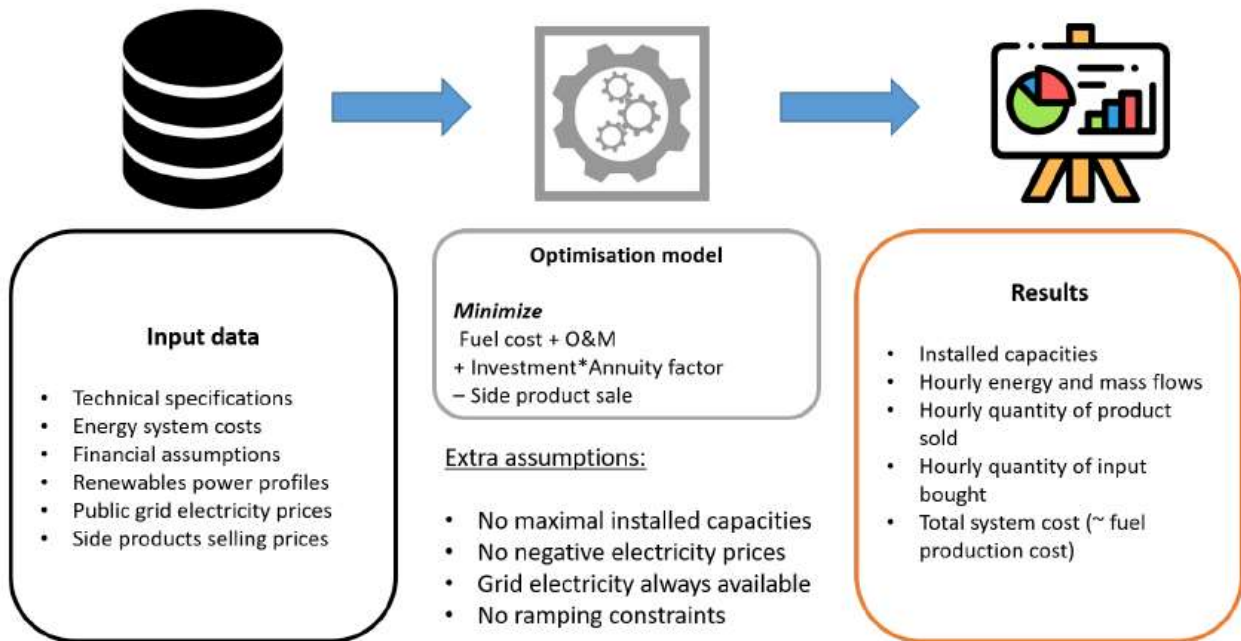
Input data

- Technical specifications
- Energy system costs
- Financial assumptions
- Renewables power profiles
- Public grid electricity prices
- Side products selling prices

Optimisation model

*Minimize*
Fuel cost + O&M
+ Investment*Annuity factor
– Side product sale

Extra assumptions:

- No maximal installed capacities
- No negative electricity prices
- Grid electricity always available
- No ramping constraints

Results

- Installed capacities
- Hourly energy and mass flows
- Hourly quantity of product sold
- Hourly quantity of input bought
- Total system cost (~ fuel production cost)